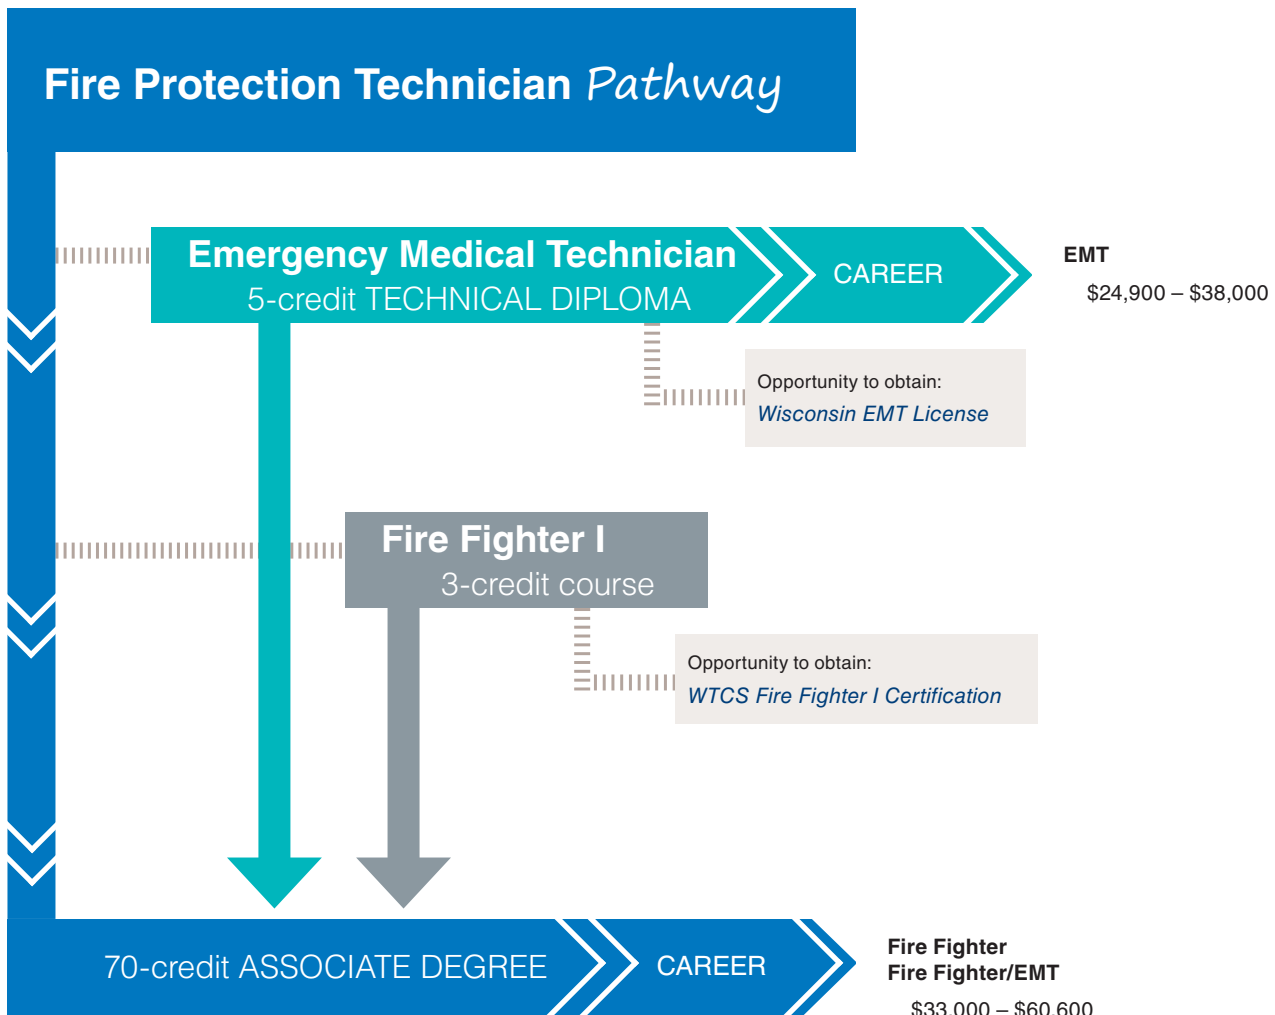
Fire Protection Technician Pathway

Emergency Medical Technician
5-credit TECHNICAL DIPLOMA

CAREER

EMT
$24,900 – $38,000

Opportunity to obtain:
Wisconsin EMT License

Fire Fighter I
3-credit course

Opportunity to obtain:
WTCS Fire Fighter I Certification

70-credit ASSOCIATE DEGREE

CAREER

Fire Fighter
Fire Fighter/EMT
$33,000 – $60,600